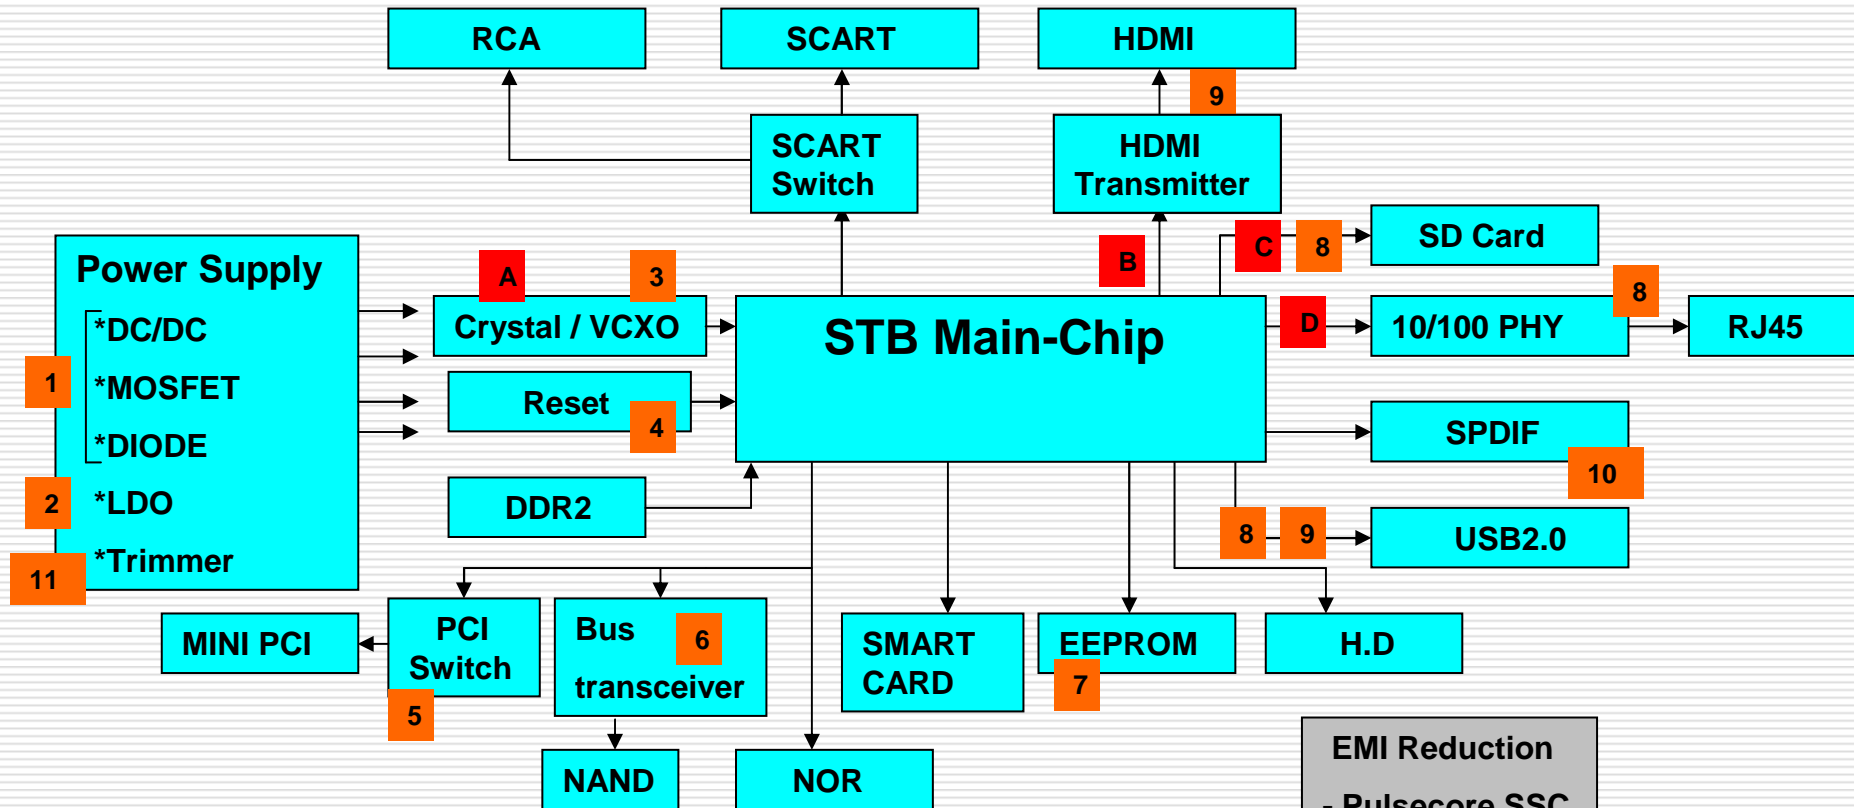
RCA

SCART

HDMI

9

SCART Switch

HDMI Transmitter

Power Supply

*DC/DC

*MOSFET

*DIODE

*LDO

*Trimmer

1

2

11

A

3

Crystal / VCXO

Reset

4

DDR2

STB Main-Chip

B

C

8

SD Card

D

10/100 PHY

8

RJ45

SPDIF

10

8

9

USB2.0

MINI PCI

PCI Switch

5

Bus

6

transceiver

SMART CARD

EEPROM

7

H.D

NAND

NOR

EMI Reduction

- Pulsecore SSC